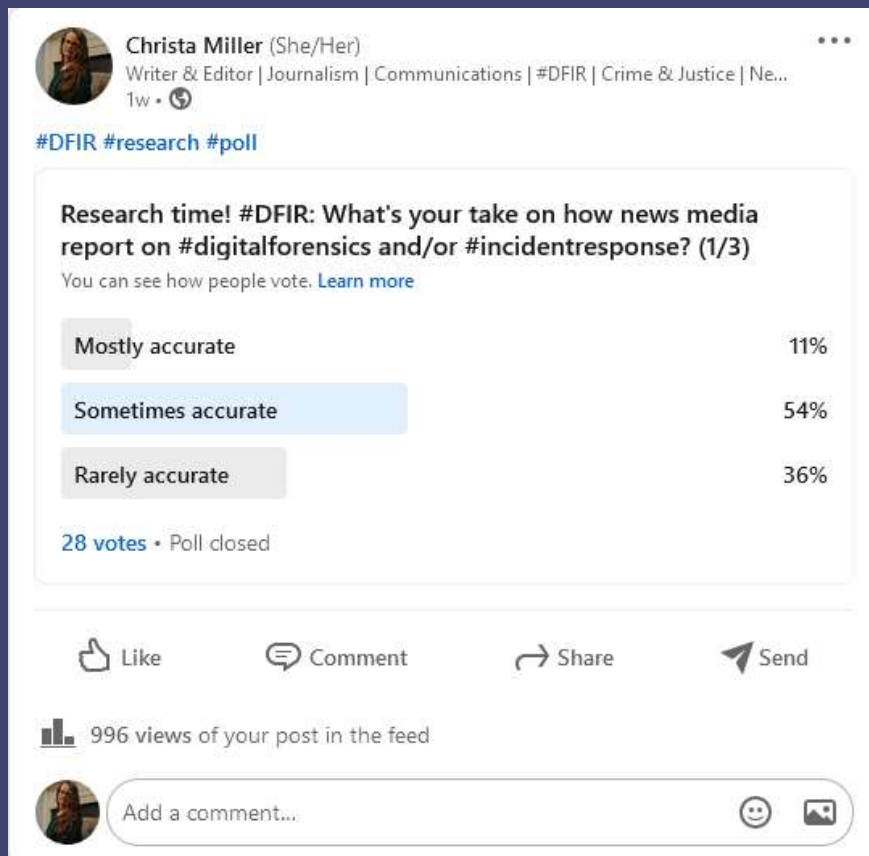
Christa Miller (She/Her)
Writer & Editor | Journalism | Communications | #DFIR | Crime & Justice | Ne...
1w •

#DFIR #research #poll

Research time! #DFIR: What's your take on how news media report on #digitalforensics and/or #incidentresponse? (1/3)
You can see how people vote. Learn more

| | |
|---|---|
| Mostly accurate | 11% |
| Sometimes accurate | 54% |
| Rarely accurate | 36% |

28 votes • Poll closed

Like Comment Share Send

996 views of your post in the feed

Add a comment...